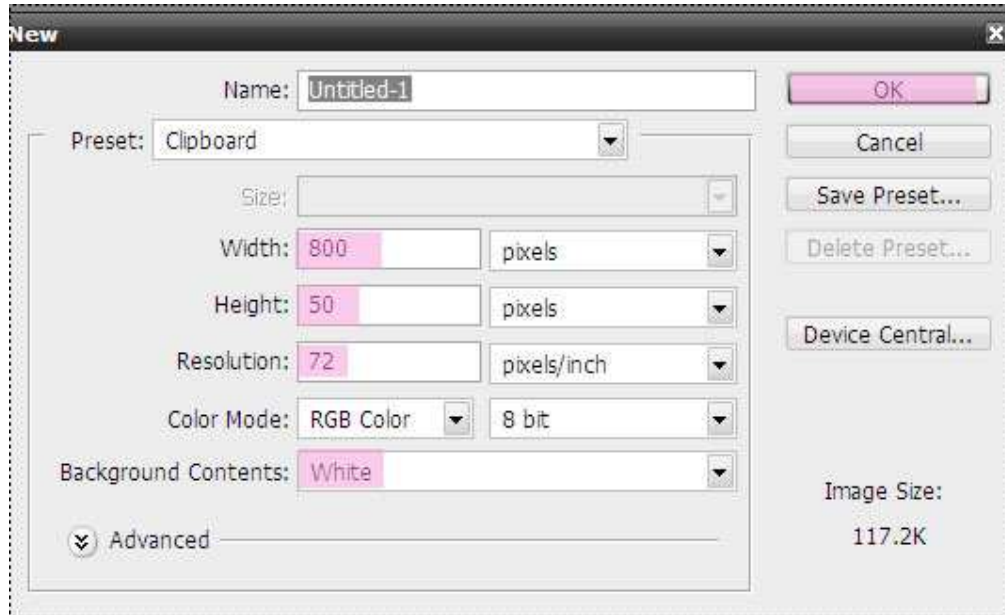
New

Name: Untitled-1

Preset: Clipboard

Size:

Width: 800 pixels

Height: 50 pixels

Resolution: 72 pixels/inch

Color Mode: RGB Color 8 bit

Background Contents: White

Advanced

OK

Cancel

Save Preset...

Delete Preset...

Device Central...

Image Size:

117.2K